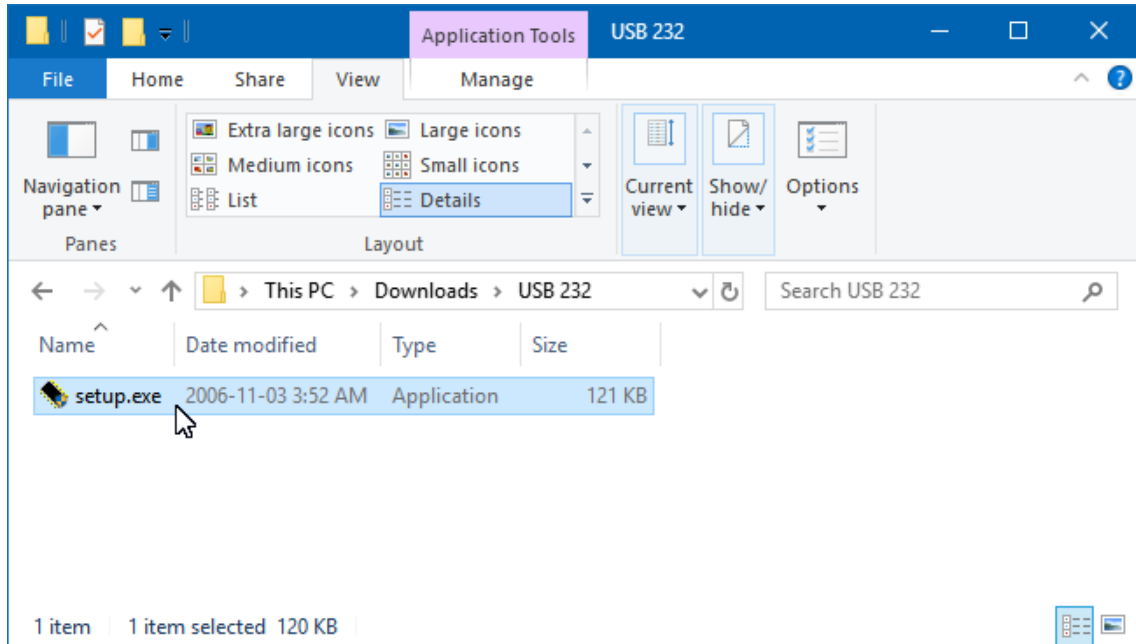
Application Tools USB 232

File Home Share View Manage

Navigation pane ▾

Panes

Extra large icons Large icons
Medium icons Small icons
List Details

Layout

Current view ▾

Show/ hide ▾

Options

This PC > Downloads > USB 232

Search USB 232

| Name | Date modified | Type | Size |
|---|---|---|---|
| setup.exe | 2006-11-03 3:52 AM | Application | 121 KB |

1 item 1 item selected 120 KB